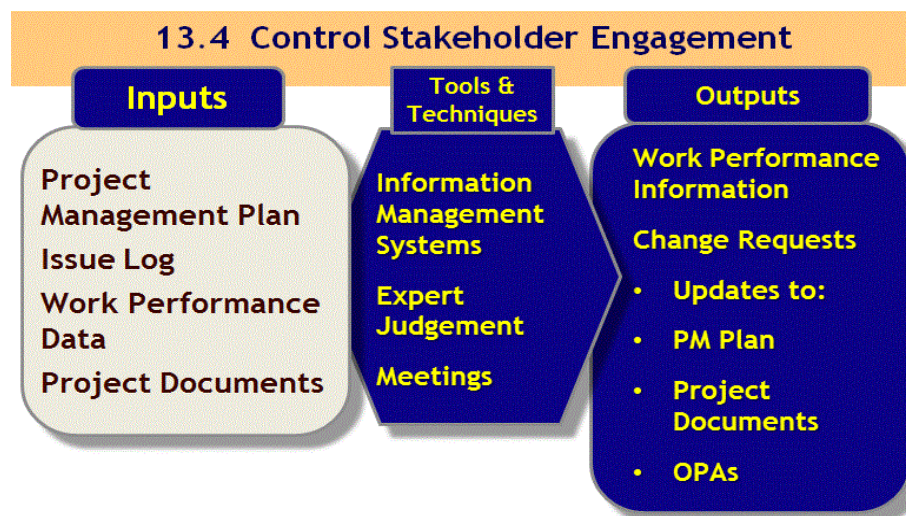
13.4 Control Stakeholder Engagement

Inputs

Project Management Plan

Issue Log

Work Performance Data

Project Documents

Tools & Techniques

Information Management Systems

Expert Judgement

Meetings

Outputs

Work Performance Information

Change Requests

• Updates to:

• PM Plan

• Project Documents

• OPAs